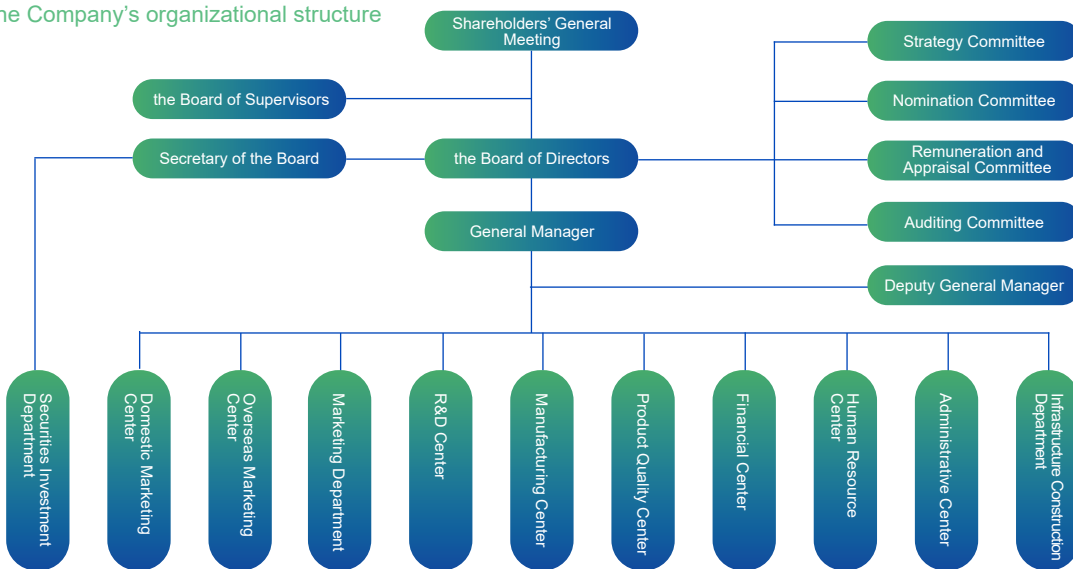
he Company’s organizational structure

Shareholders’ General Meeting

the Board of Supervisors

Secretary of the Board

the Board of Directors

General Manager

Strategy Committee

Nomination Committee

Remuneration and Appraisal Committee

Auditing Committee

Deputy General Manager

Securities Investment Department

Domestic Marketing Center

Overseas Marketing Center

Marketing Department

R&D Center

Manufacturing Center

Product Quality Center

Financial Center

Human Resource Center

Administrative Center

Infrastructure Construction Department